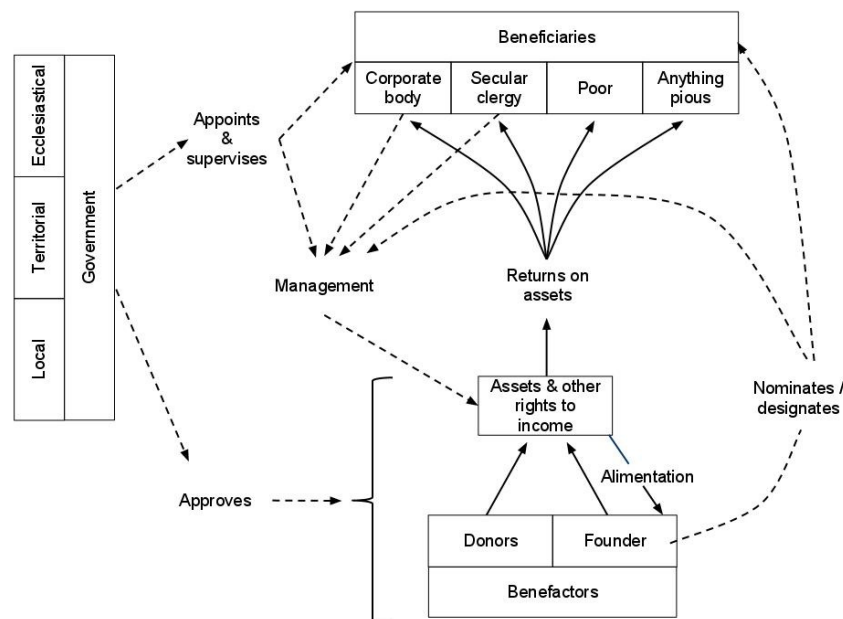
Ecclesiastical
Territorial
Local
Government

Appoints & supervises

Beneficiaries

| Corporate body | Secular clergy | Poor | Anything pious |
|---|---|---|---|

Management

Returns on assets

Assets & other rights to income

Alimentation

Nominates / designates

Approves

Donors
Founder
Benefactors